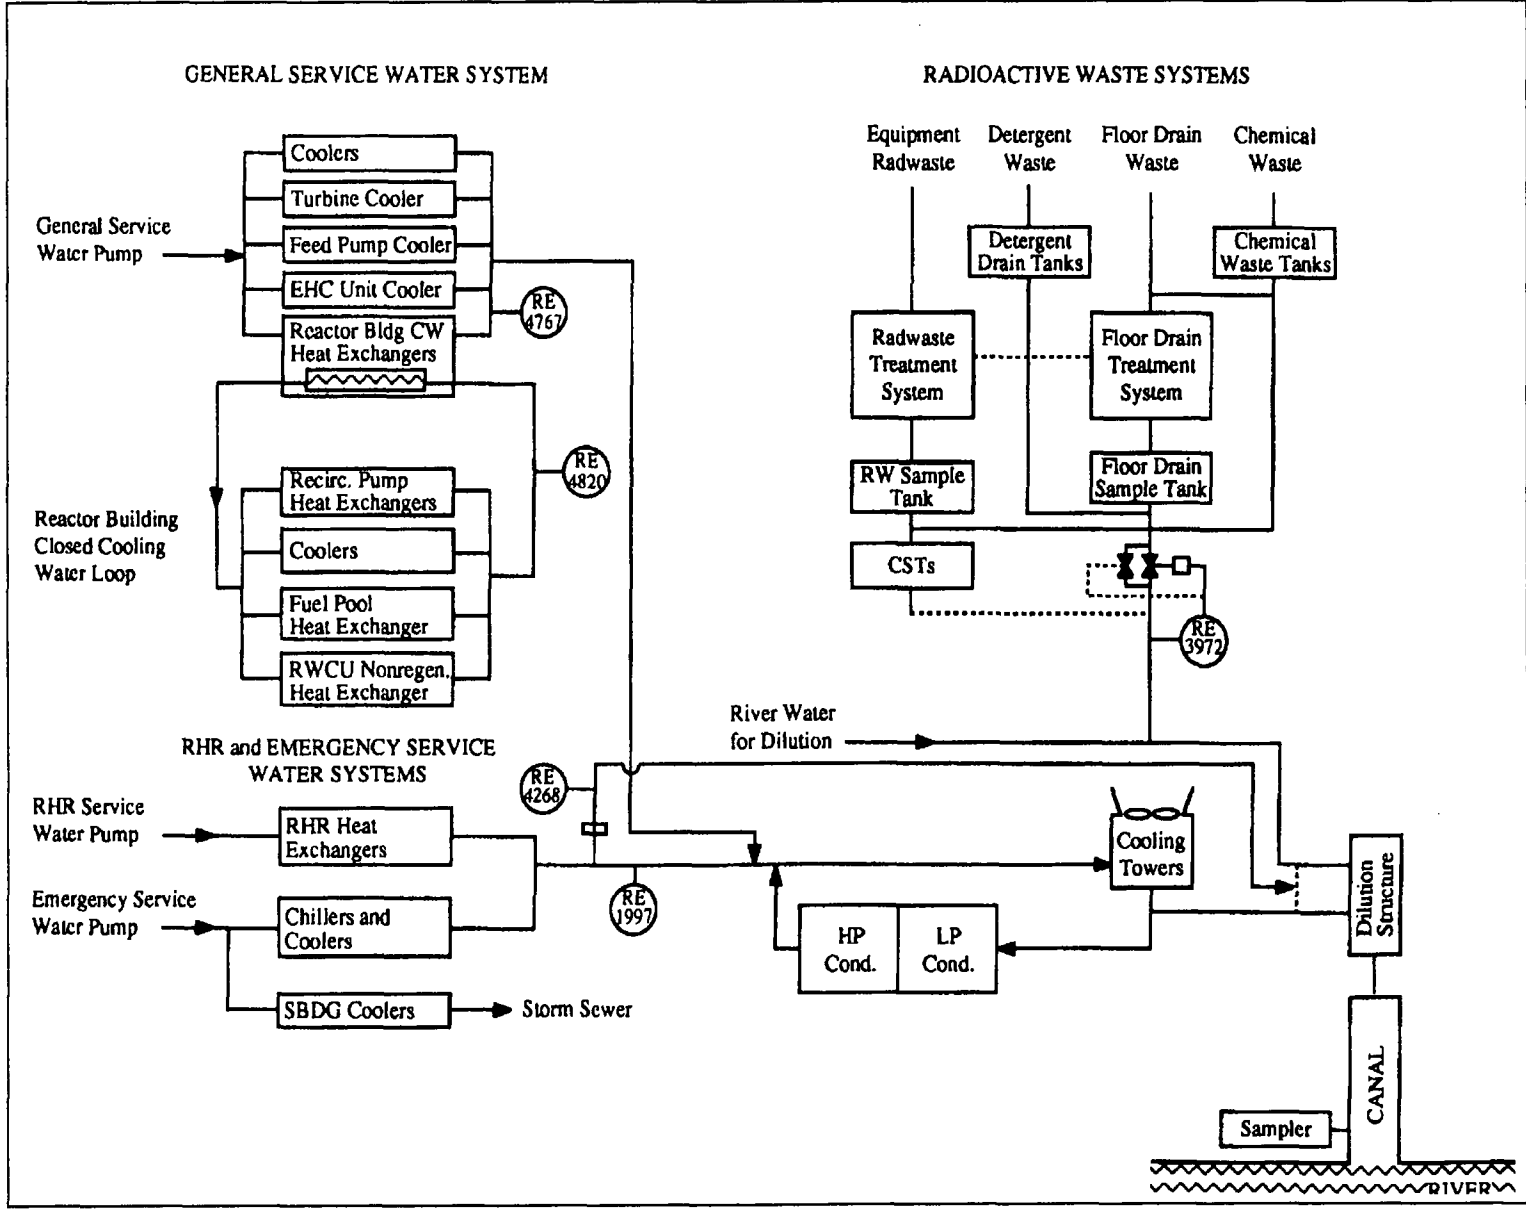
GENERAL SERVICE WATER SYSTEM

RADIOACTIVE WASTE SYSTEMS

Coolers
Turbine Cooler
Feed Pump Cooler
EHC Unit Cooler
Reactor Bldg CW Heat Exchangers

General Service Water Pump

RE 4767

RE 4820

Recirc. Pump Heat Exchangers
Coolers
Fuel Pool Heat Exchanger
RWCU Nonregen. Heat Exchanger

Reactor Building Closed Cooling Water Loop

Equipment Radwaste
Detergent Waste
Floor Drain Waste
Chemical Waste

Detergent Drain Tanks
Chemical Waste Tanks

Radwaste Treatment System
Floor Drain Treatment System

RW Sample Tank
Floor Drain Sample Tank

CSTs

RE 3972

River Water for Dilution

RHR and EMERGENCY SERVICE WATER SYSTEMS

RE 4268

RHR Service Water Pump
RHR Heat Exchangers

Emergency Service Water Pump
Chillers and Coolers

RE 1997

Cooling Towers

HP Cond.
LP Cond.

Dilution Structure

SBDG Coolers
Storm Sewer

CANAL

Sampler

RIVER